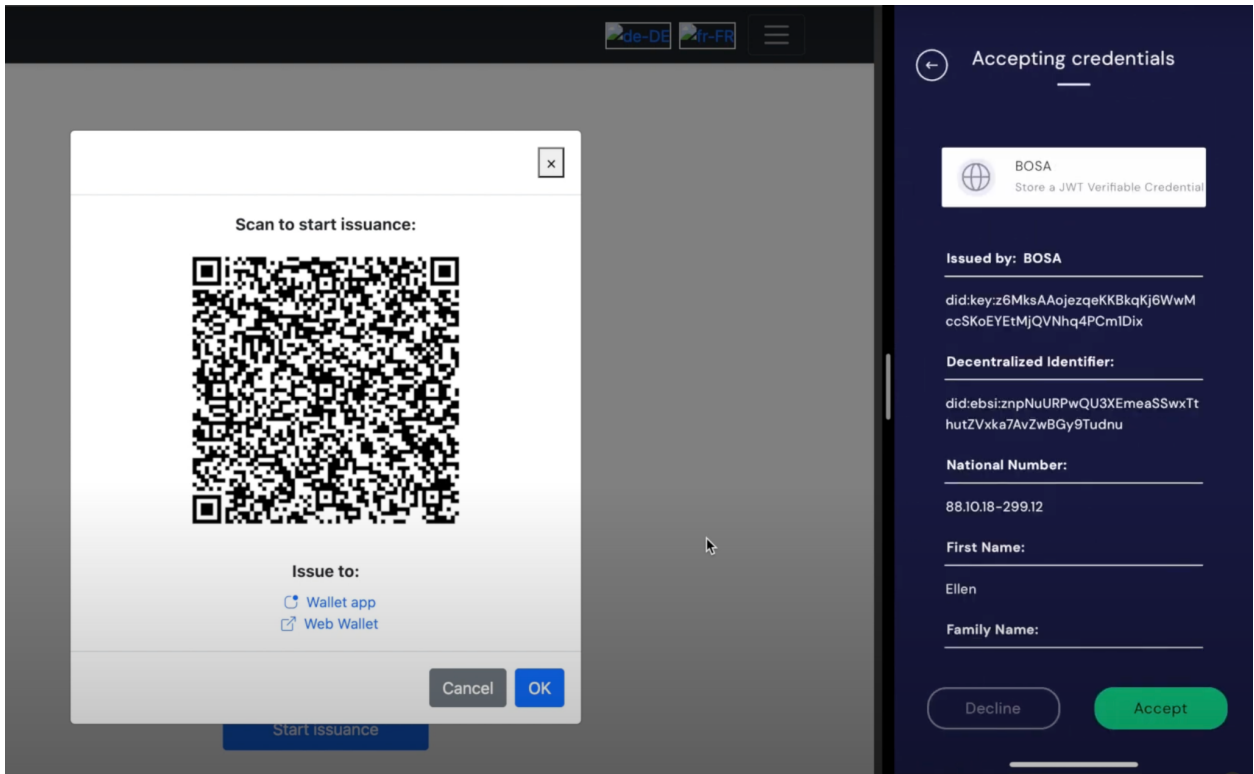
de-DE fr-FR

×

Scan to start issuance:

Issue to:

Wallet app
Web Wallet

Cancel OK

Start issuance

Accepting credentials

BOSA
Store a JWT Verifiable Credential

Issued by: BOSA

did:key:z6MksAAojezqeKKBkqKj6WwMccSKoEYEtMjQVNhq4PCm1Dix

Decentralized Identifier:

did:ebsi:znpNuURPwQU3XEmeaSSwxTthutZVxka7AvZwBGy9Tudnu

National Number:

88.10.18-299.12

First Name:

Ellen

Family Name:

Decline Accept